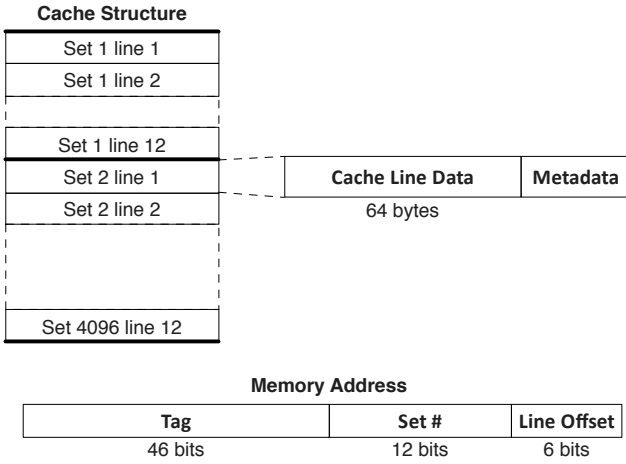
Cache Structure

Set 1 line 1
Set 1 line 2
Set 1 line 12
Set 2 line 1
Set 2 line 2
Set 4096 line 12

| Cache Line Data | Metadata |
|---|---|

64 bytes

Memory Address

| Tag | Set # | Line Offset |
|---|---|---|
| 46 bits | 12 bits | 6 bits |